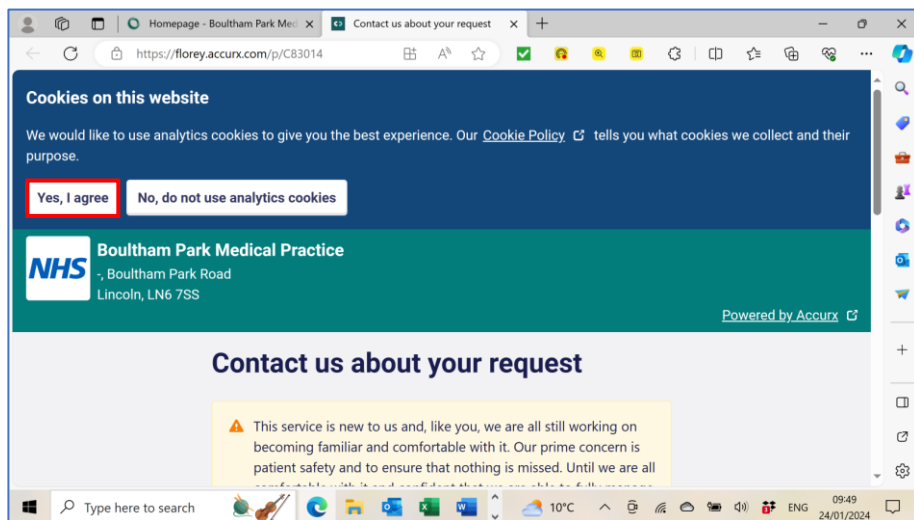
Homepage - Boultham Park Med
Contact us about your request
https://florey.accurx.com/p/C83014

Cookies on this website

We would like to use analytics cookies to give you the best experience. Our Cookie Policy tells you what cookies we collect and their purpose.

Yes, I agree
No, do not use analytics cookies

NHS
Boultham Park Medical Practice
-, Boultham Park Road
Lincoln, LN6 7SS

Powered by Accurx

Contact us about your request

This service is new to us and, like you, we are all still working on becoming familiar and comfortable with it. Our prime concern is patient safety and to ensure that nothing is missed. Until we are all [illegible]

Type here to search
10°C
ENG
09:49
24/01/2024